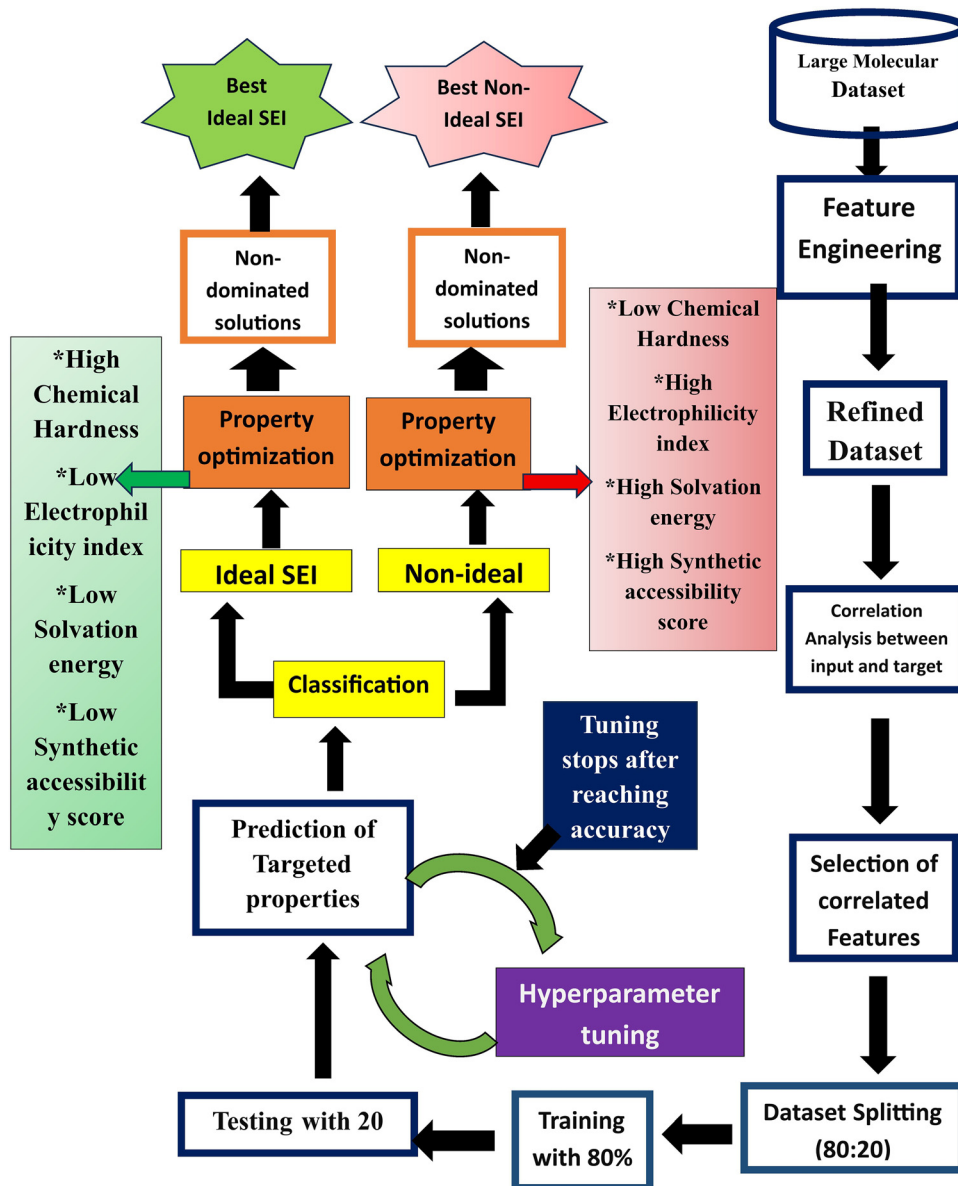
Large Molecular Dataset

Feature Engineering

Refined Dataset

Correlation Analysis between input and target

Selection of correlated Features

Dataset Splitting (80:20)

Training with 80%

Testing with 20

Prediction of Targeted properties

Hyperparameter tuning

Tuning stops after reaching accuracy

Classification

Ideal SEI

Non-ideal

Property optimization

Property optimization

Non-dominated solutions

Non-dominated solutions

Best Ideal SEI

Best Non-Ideal SEI

*High Chemical Hardness

*Low Electrophilicity index

*Low Solvation energy

*Low Synthetic accessibility score

*Low Chemical Hardness

*High Electrophilicity index

*High Solvation energy

*High Synthetic accessibility score